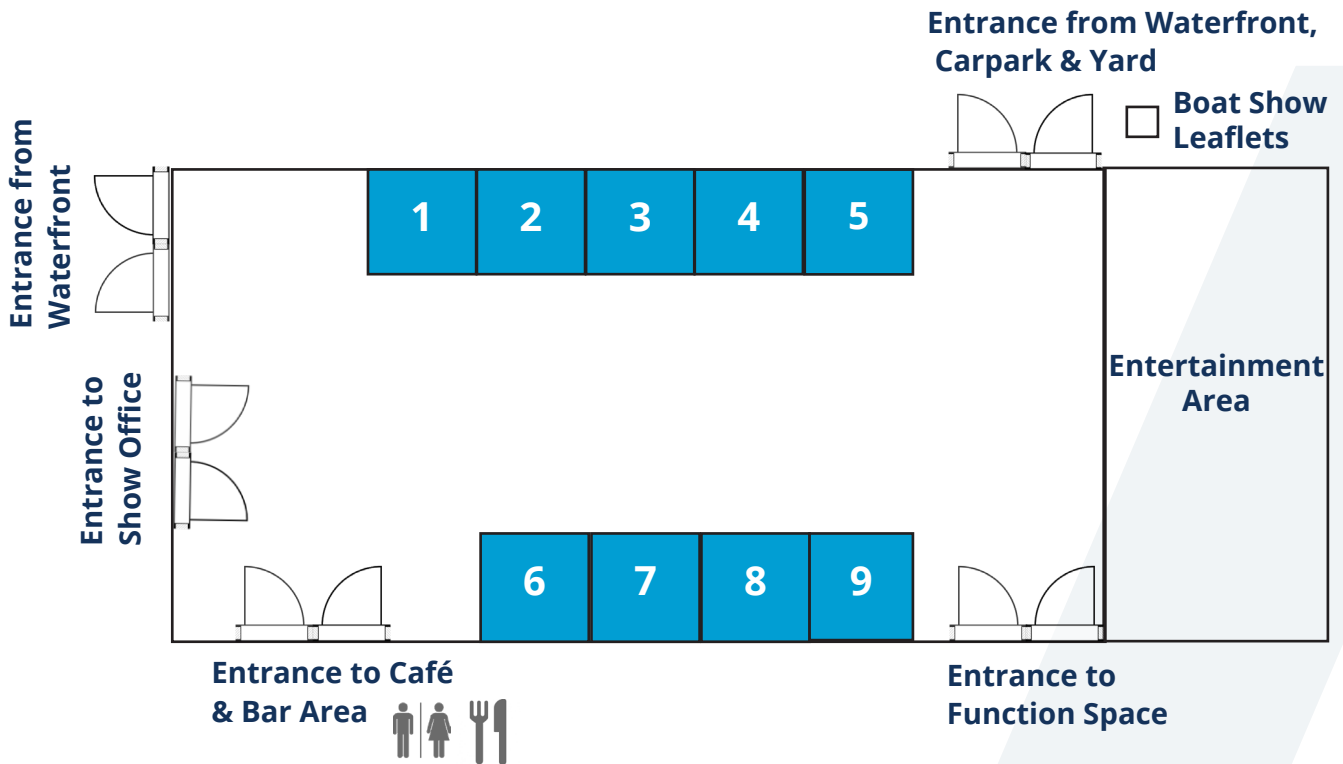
Entrance from Waterfront, Carpark & Yard

Boat Show Leaflets

Entrance from Waterfront

1 2 3 4 5

Entrance to Show Office

Entertainment Area

6 7 8 9

Entrance to Café & Bar Area

Entrance to Function Space